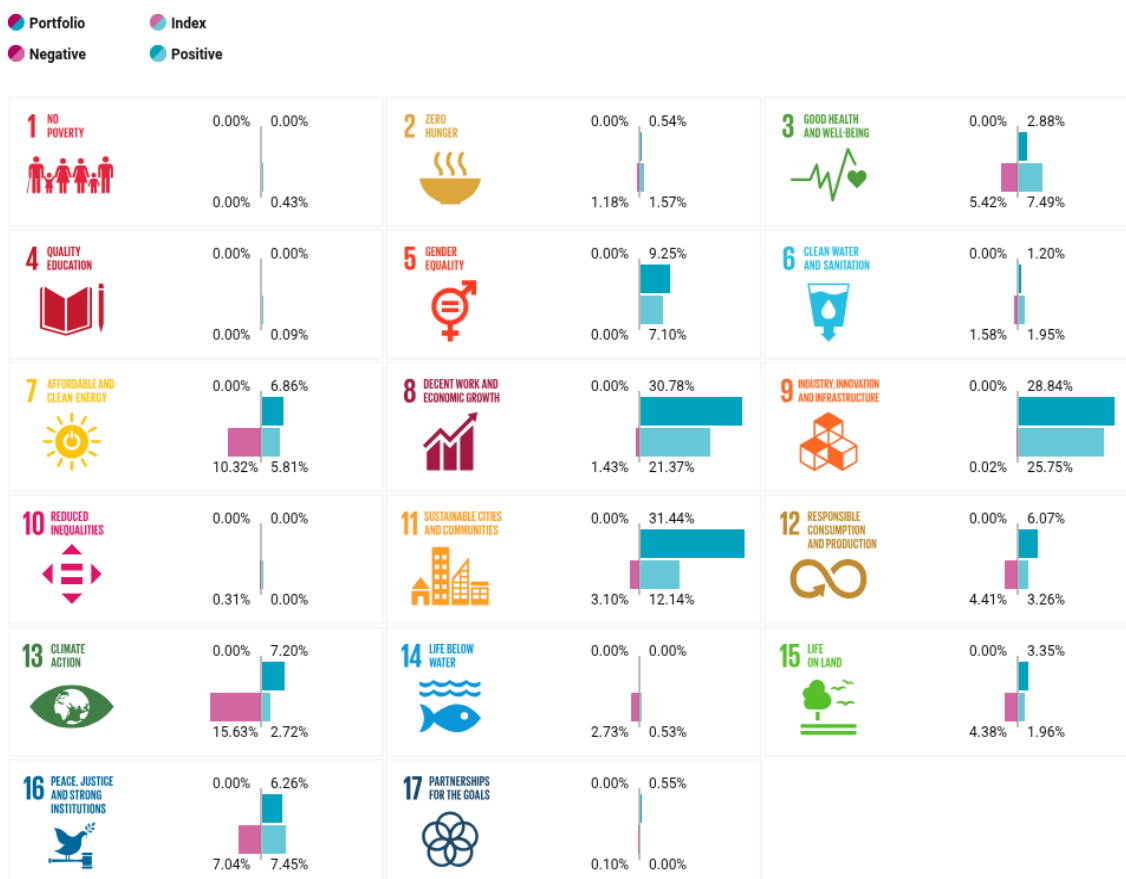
Portfolio
Index
Negative
Positive

1 NO POVERTY
0.00% 0.00%
0.00% 0.43%

2 ZERO HUNGER
0.00% 0.54%
1.18% 1.57%

3 GOOD HEALTH AND WELL-BEING
0.00% 2.88%
5.42% 7.49%

4 QUALITY EDUCATION
0.00% 0.00%
0.00% 0.09%

5 GENDER EQUALITY
0.00% 9.25%
0.00% 7.10%

6 CLEAN WATER AND SANITATION
0.00% 1.20%
1.58% 1.95%

7 AFFORDABLE AND CLEAN ENERGY
0.00% 6.86%
10.32% 5.81%

8 DECENT WORK AND ECONOMIC GROWTH
0.00% 30.78%
1.43% 21.37%

9 INDUSTRY, INNOVATION AND INFRASTRUCTURE
0.00% 28.84%
0.02% 25.75%

10 REDUCED INEQUALITIES
0.00% 0.00%
0.31% 0.00%

11 SUSTAINABLE CITIES AND COMMUNITIES
0.00% 31.44%
3.10% 12.14%

12 RESPONSIBLE CONSUMPTION AND PRODUCTION
0.00% 6.07%
4.41% 3.26%

13 CLIMATE ACTION
0.00% 7.20%
15.63% 2.72%

14 LIFE BELOW WATER
0.00% 0.00%
2.73% 0.53%

15 LIFE ON LAND
0.00% 3.35%
4.38% 1.96%

16 PEACE, JUSTICE AND STRONG INSTITUTIONS
0.00% 6.26%
7.04% 7.45%

17 PARTNERSHIPS FOR THE GOALS
0.00% 0.55%
0.10% 0.00%